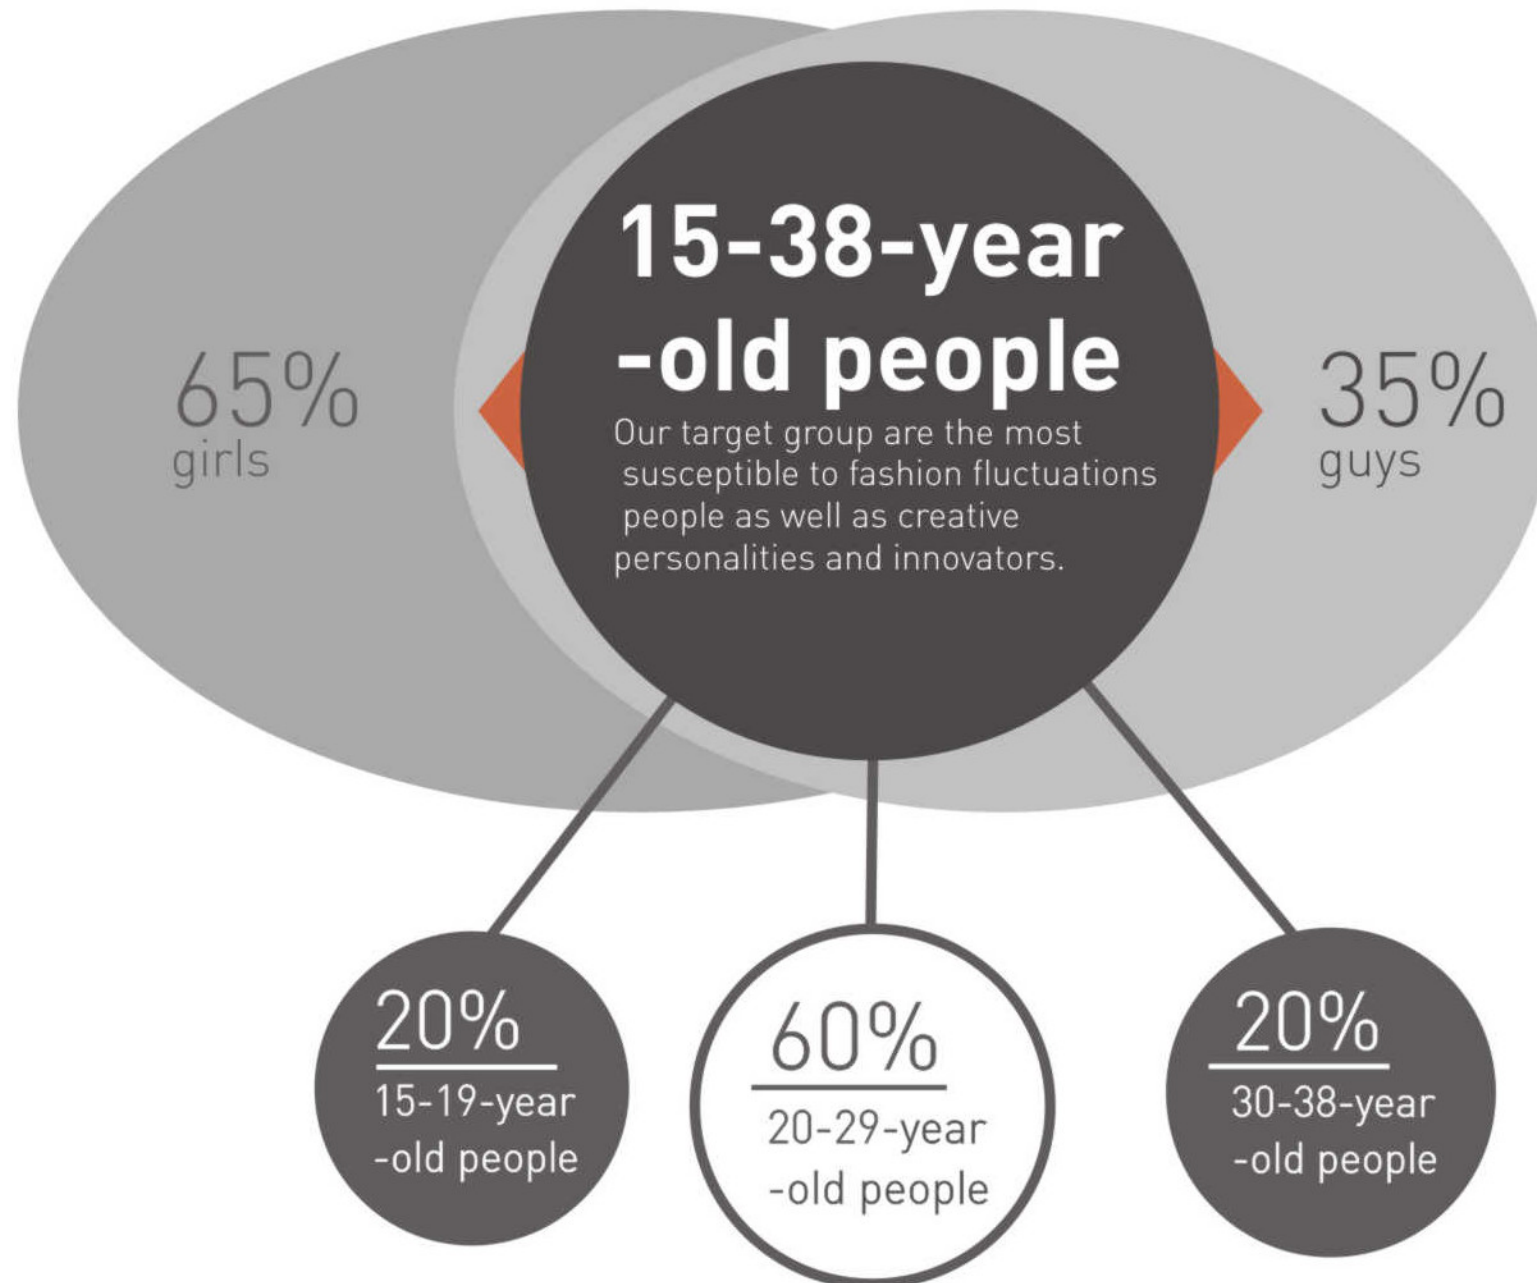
65%
girls

15-38-year
-old people
Our target group are the most susceptible to fashion fluctuations people as well as creative personalities and innovators.

35%
guys

20%
15-19-year
-old people

60%
20-29-year
-old people

20%
30-38-year
-old people